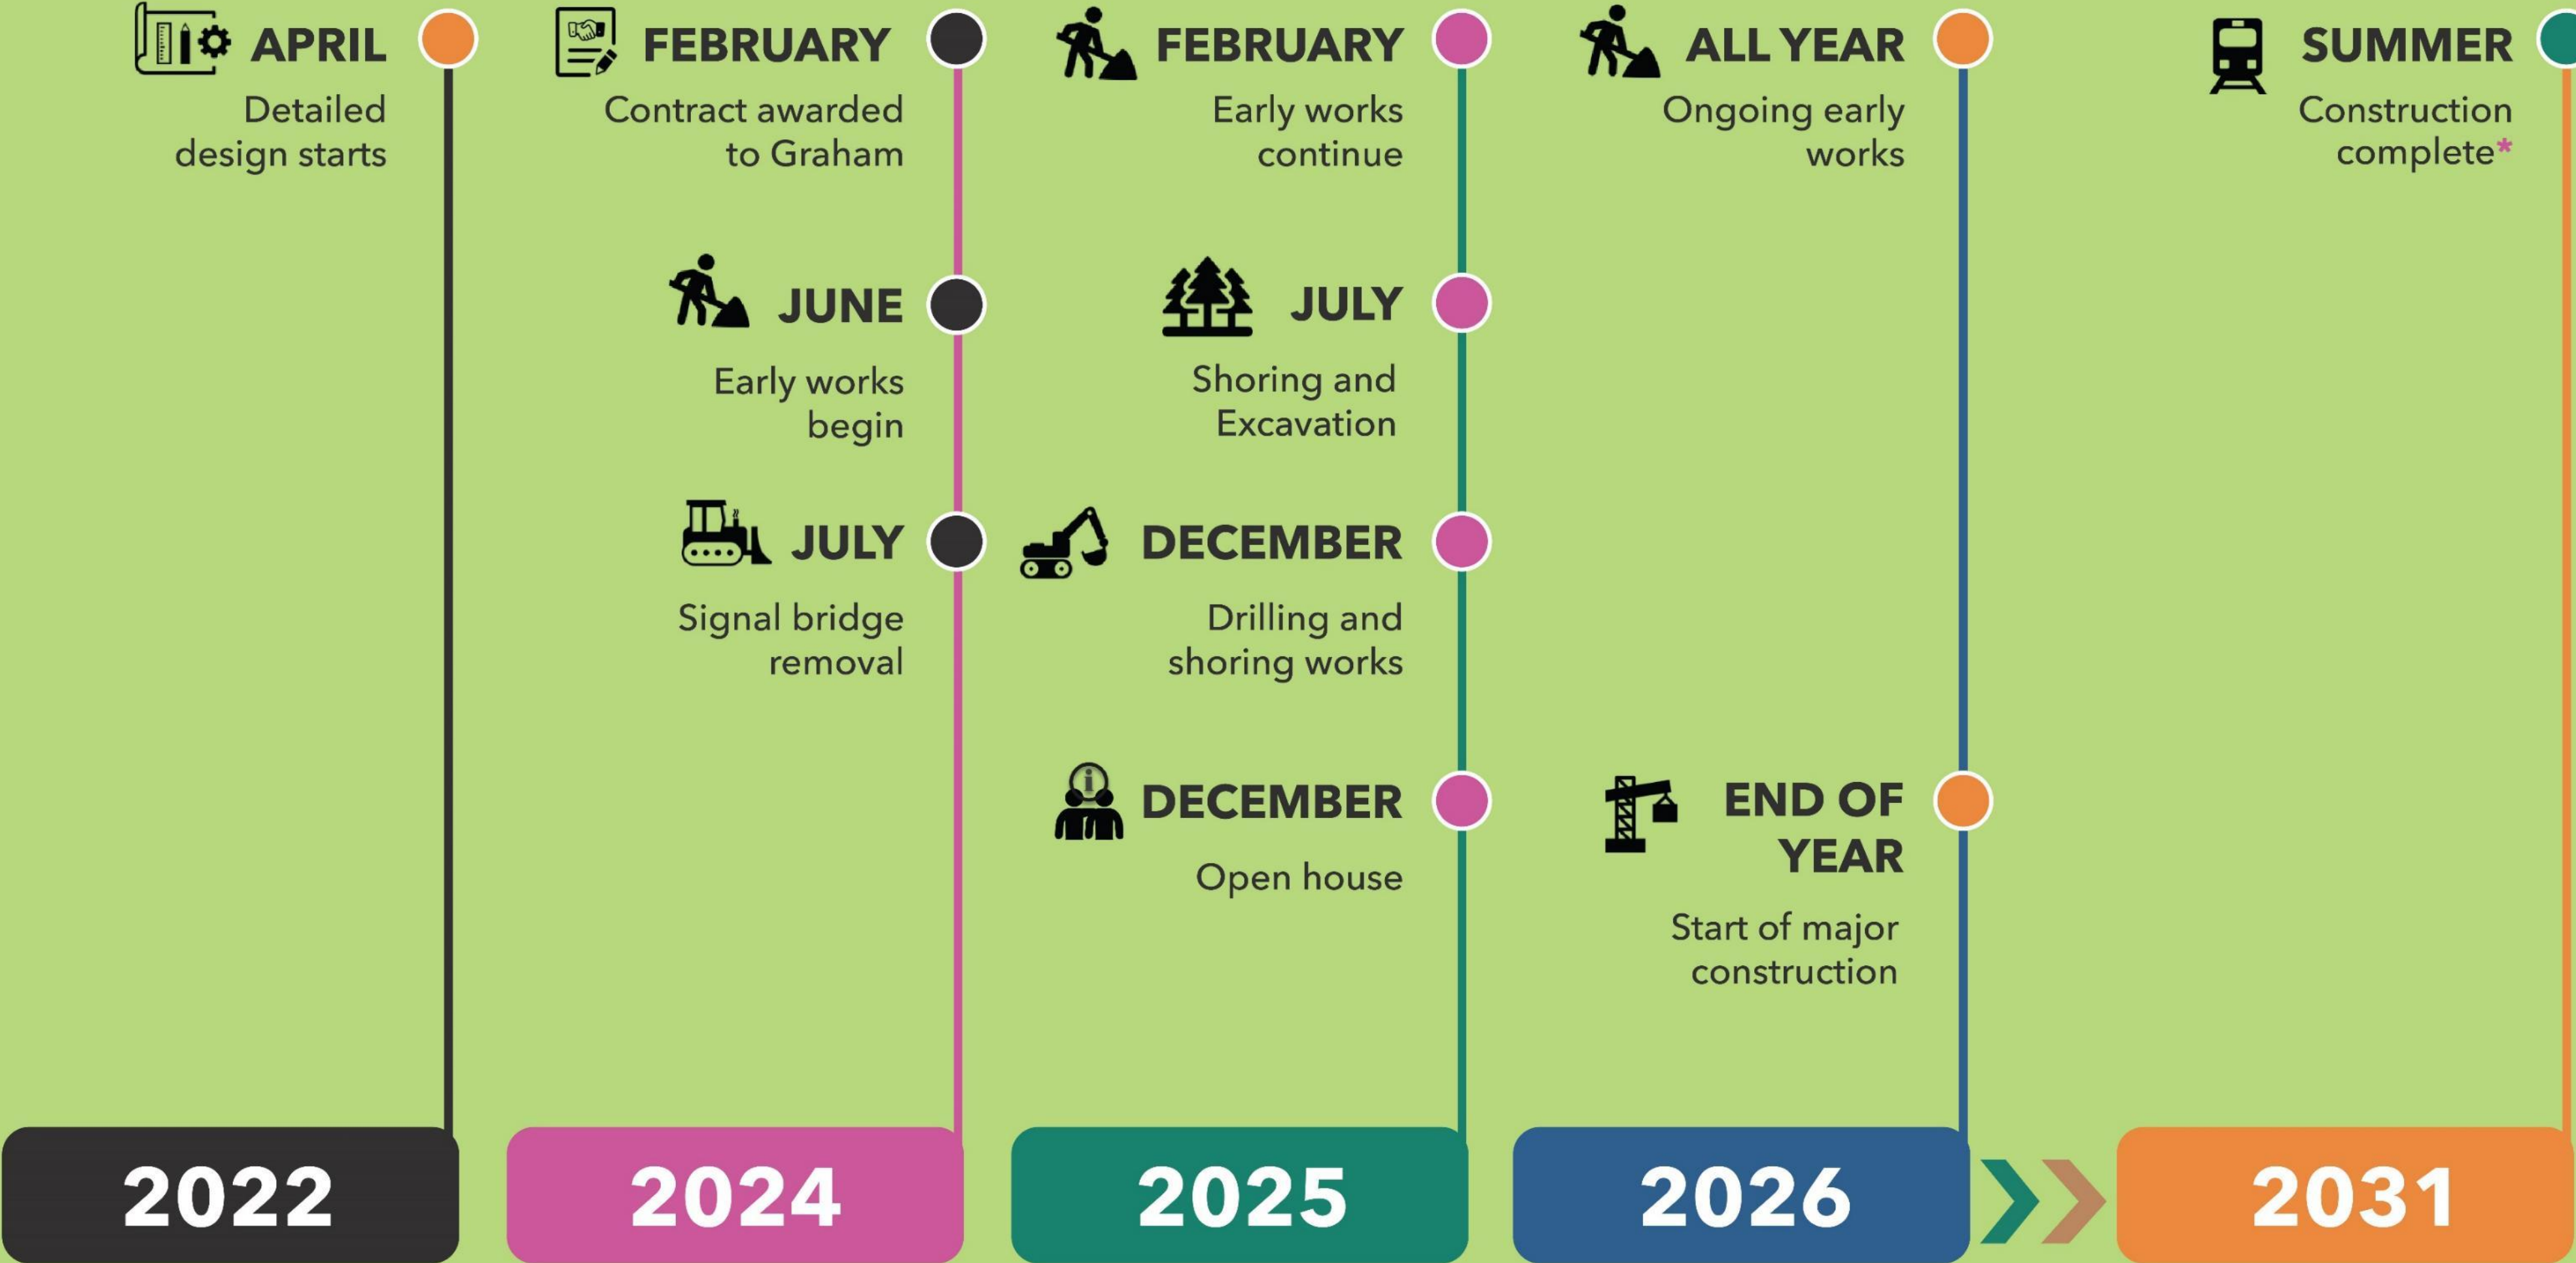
APRIL
Detailed design starts

2022

FEBRUARY
Contract awarded to Graham

JUNE
Early works begin

JULY
Signal bridge removal

2024

FEBRUARY
Early works continue

JULY
Shoring and Excavation

DECEMBER
Drilling and shoring works

DECEMBER
Open house

2025

ALL YEAR
Ongoing early works

END OF YEAR
Start of major construction

2026

SUMMER
Construction complete*

2031